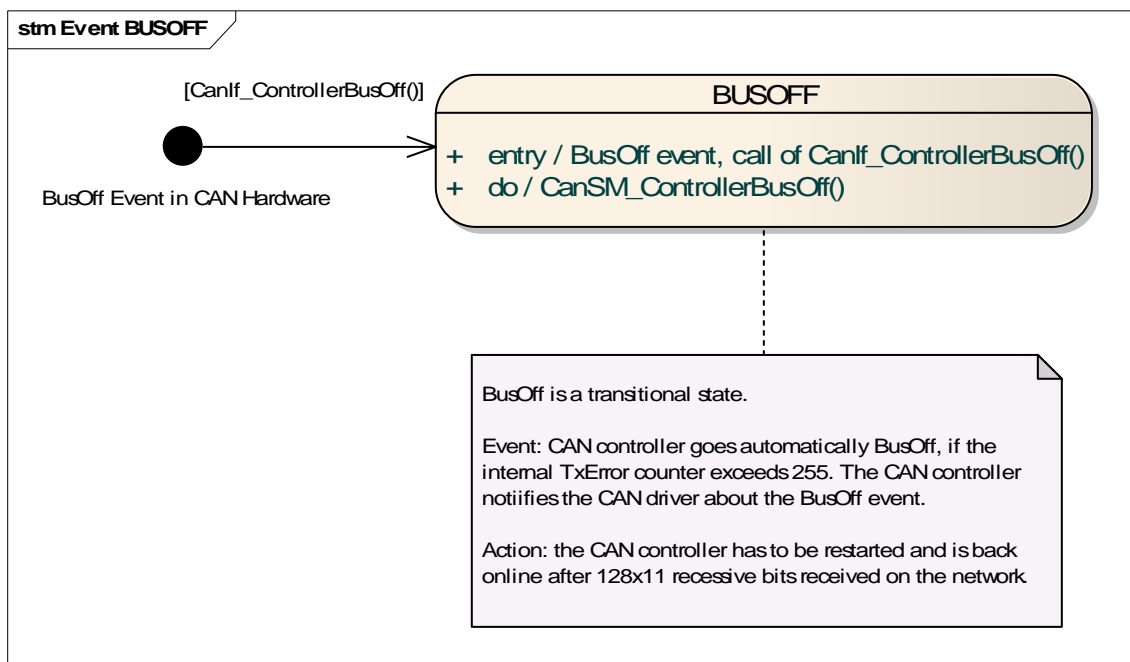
stm Event BUSOFF

[CanIf_ControllerBusOff()]

BusOff Event in CAN Hardware

BUSOFF

+ entry / BusOff event, call of CanIf_ControllerBusOff()
+ do / CanSM_ControllerBusOff()

BusOff is a transitional state.

Event: CAN controller goes automatically BusOff, if the internal TxError counter exceeds 255. The CAN controller notiifies the CAN driver about the BusOff event.

Action: the CAN controller has to be restarted and is back online after 128x11 recessive bits received on the network.